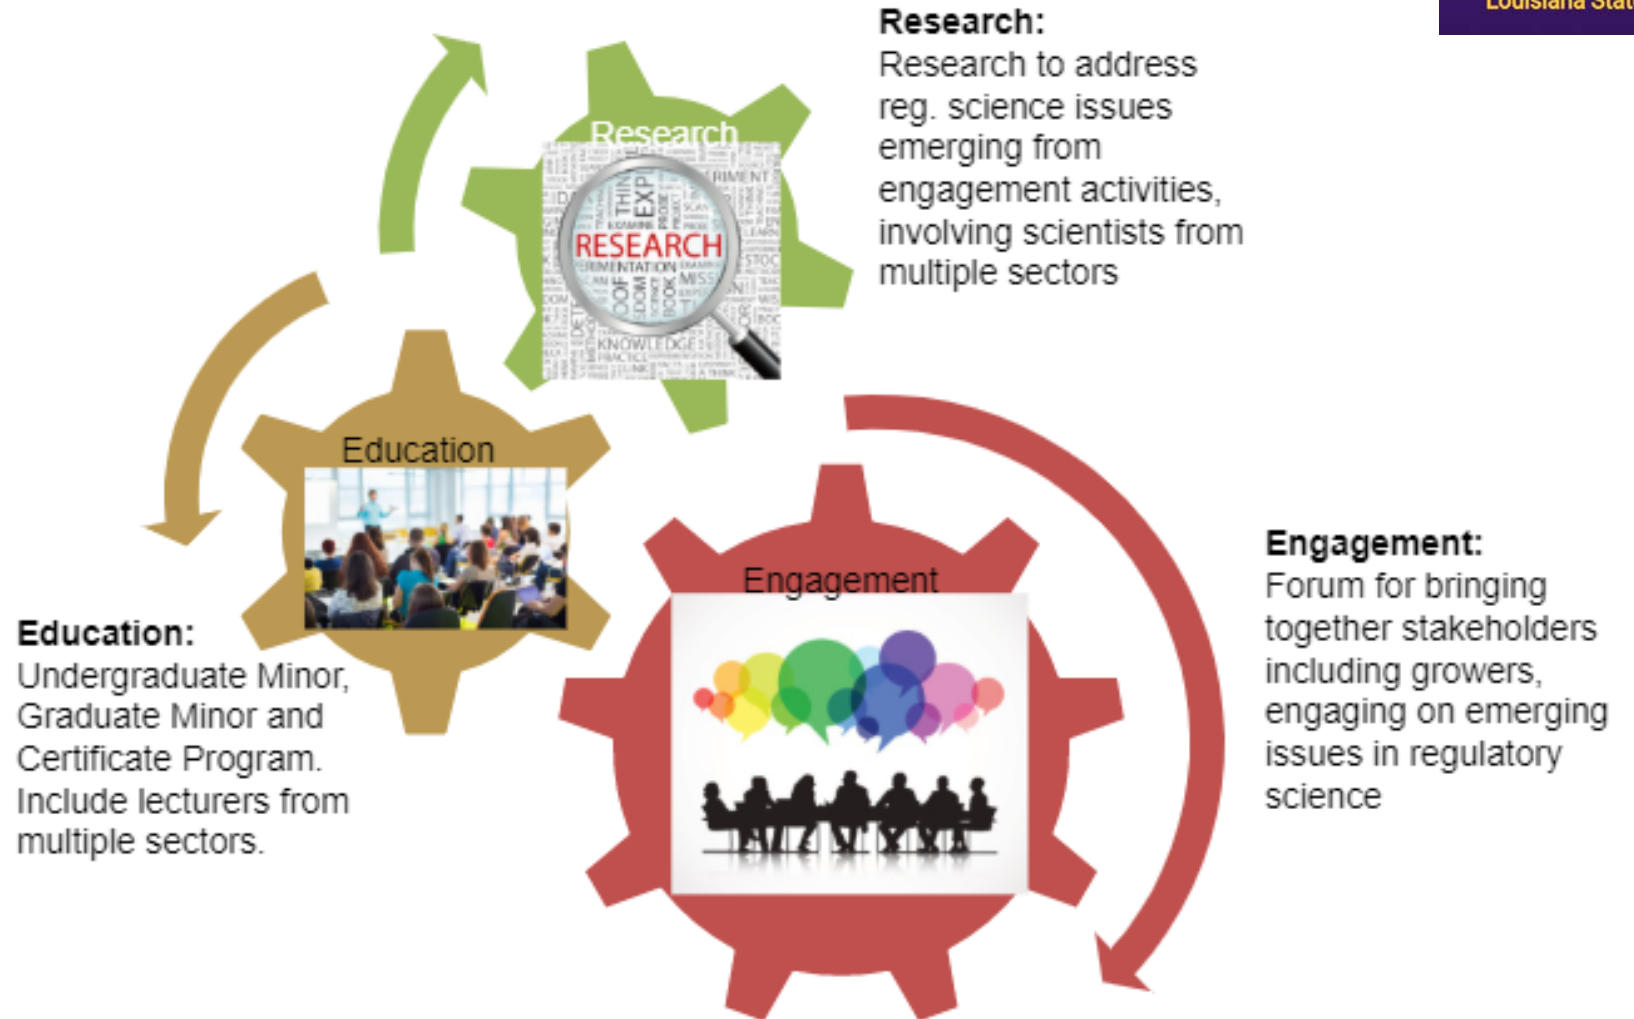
Louisiana Stat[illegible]

Research:
Research to address reg. science issues emerging from engagement activities, involving scientists from multiple sectors

Research

RESEARCH

KNOWLEDGE

Education

Engagement

Education:
Undergraduate Minor, Graduate Minor and Certificate Program. Include lecturers from multiple sectors.

Engagement:
Forum for bringing together stakeholders including growers, engaging on emerging issues in regulatory science